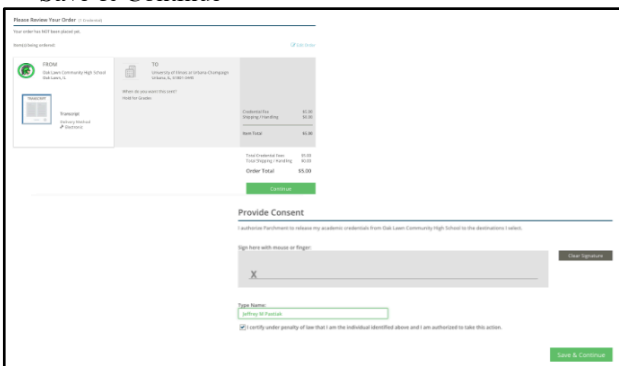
Save & Continue

Please Review Your Order (1 Credential)

Your order has NOT been placed yet.

Items being ordered:

Edit Order

FROM
Oak Lawn Community High School
Oak Lawn, IL

TO
University of Illinois at Urbana-Champaign
Urbana, IL 61801-3490

When do you want this sent?
Hold for Grades

TRANSCRIPT

Transcript
Delivery Method
Electronic

| | |
|---|---|
| Credential Fee | \$5.00 |
| Shipping / Handling | \$0.00 |
| Item Total | \$5.00 |

| | |
|---|---|
| Total Credential Fees | \$5.00 |
| Total Shipping / Handling | \$0.00 |
| Order Total | \$5.00 |

Continue

Provide Consent

I authorize Parchment to release my academic credentials from Oak Lawn Community High School to the destinations I select.

Sign here with mouse or finger:

X

Clear Signature

Type Name:
Jeffrey M Pawlak

I certify under penalty of law that I am the individual identified above and I am authorized to take this action.

Save & Continue